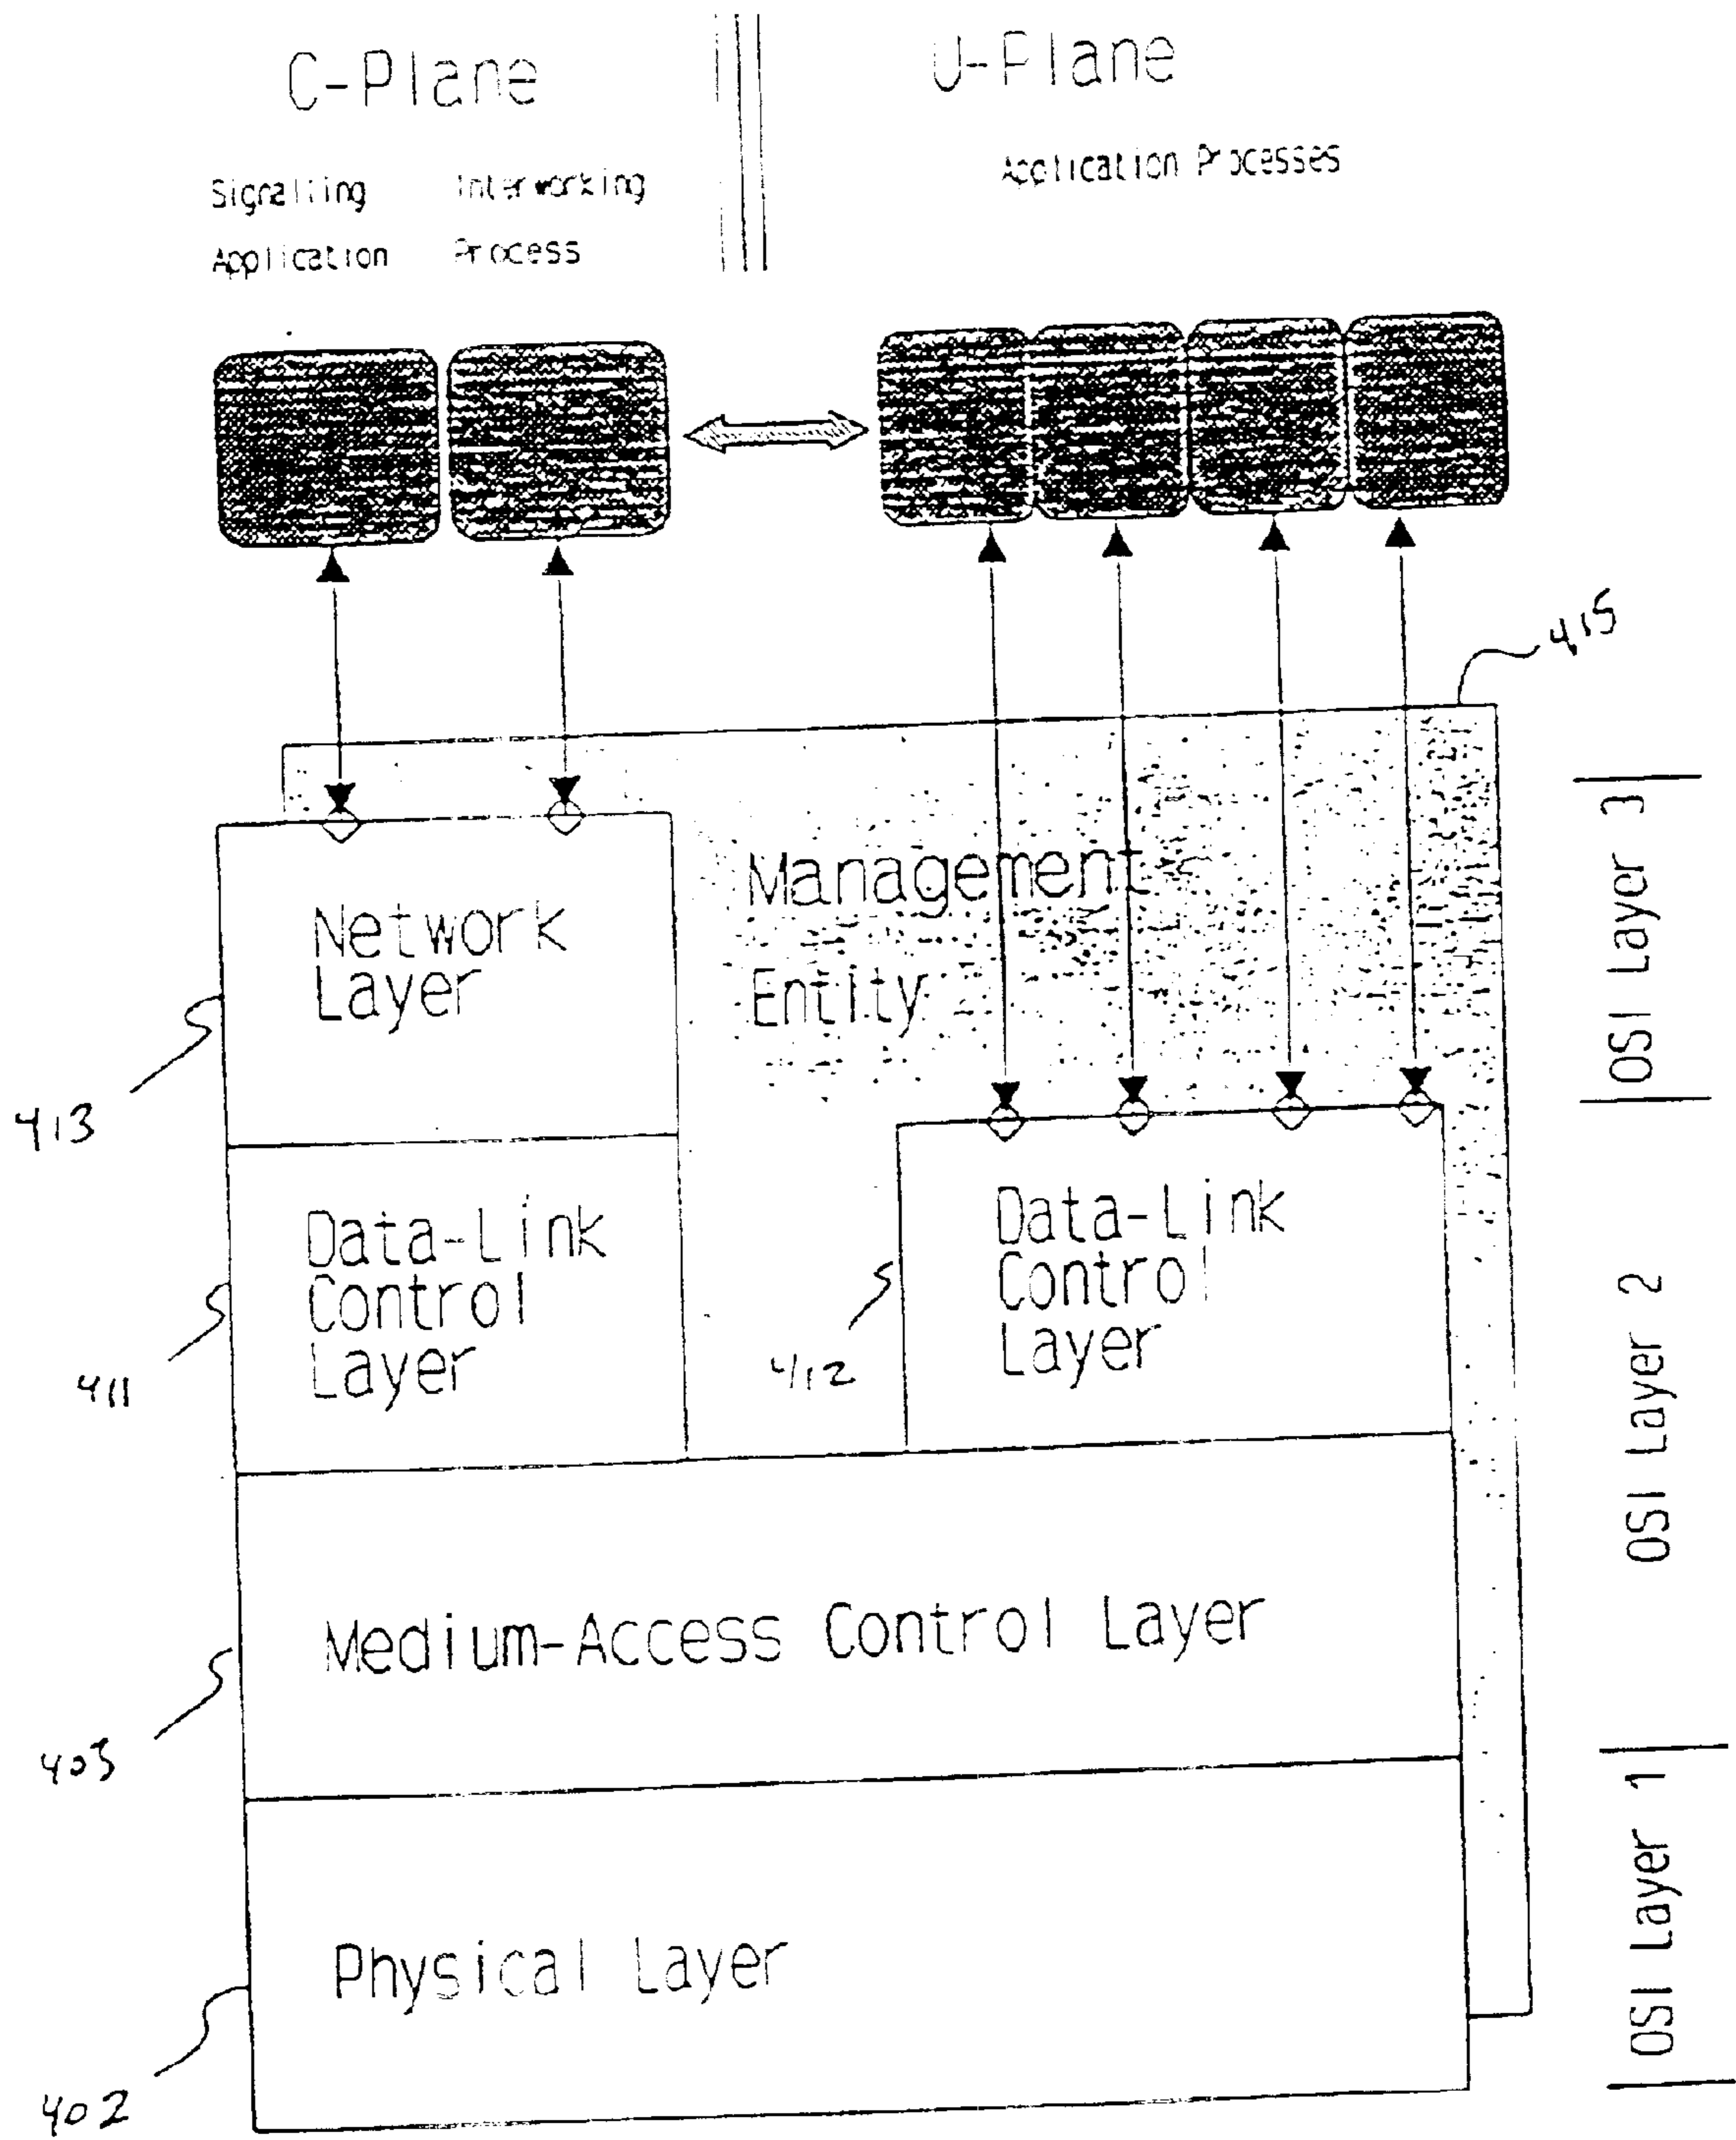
C-Plane

Signalling Application

Interworking Process

U-Plane

Application Processes

415

Management Entity

Network Layer

413

Data-Link Control Layer

411

412

Data-Link Control Layer

Medium-Access Control Layer

403

Physical Layer

402

OSI Layer 3

OSI Layer 2

OSI Layer 1